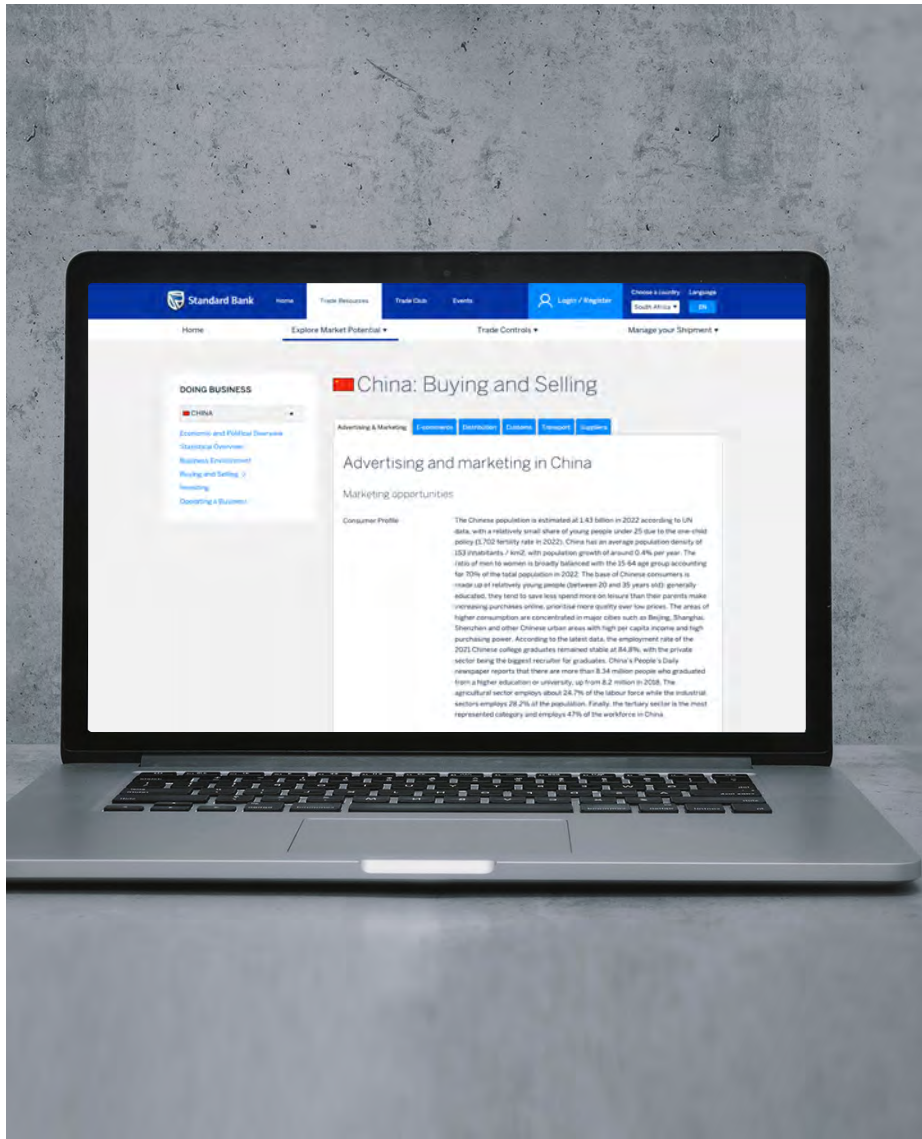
Standard Bank Home Trade Resources Trade Club Events Login / Register Choose a country South Africa Language EN

Home Explore Market Potential ▾ Trade Controls ▾ Manage your Shipment ▾

DOING BUSINESS

CHINA

Economic and Political Overview
Statistical Overview
Business Environment
Buying and Selling
Investing
Operating a Business

China: Buying and Selling

Advertising & Marketing E-commerce Distribution Customs Transport Suppliers

Advertising and marketing in China

Marketing opportunities

Consumer Profile

The Chinese population is estimated at 1.43 billion in 2022 according to UN data, with a relatively small share of young people under 25 due to the one-child policy (1.702 fertility rate in 2022). China has an average population density of 153 inhabitants / km2, with population growth of around 0.4% per year. The ratio of men to women is broadly balanced with the 15-64 age group accounting for 70% of the total population in 2022. The base of Chinese consumers is made up of relatively young people (between 20 and 35 years old): generally educated, they tend to save less spend more on leisure than their parents make increasing purchases online, prioritise more quality over low prices. The areas of higher consumption are concentrated in major cities such as Beijing, Shanghai, Shenzhen and other Chinese urban areas with high per capita income and high purchasing power. According to the latest data, the employment rate of the 2021 Chinese college graduates remained stable at 84.8%, with the private sector being the biggest recruiter for graduates. China's People's Daily newspaper reports that there are more than 8.34 million people who graduated from a higher education or university, up from 8.2 million in 2018. The agricultural sector employs about 24.7% of the labour force while the industrial sectors employ 28.2% of the population. Finally, the tertiary sector is the most represented category and employs 47% of the workforce in China.